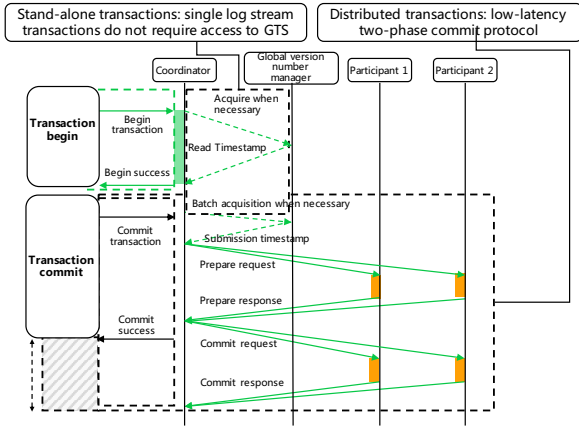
Stand-alone transactions: single log stream transactions do not require access to GTS

Distributed transactions: low-latency two-phase commit protocol

Coordinator

Global version number manager

Participant 1

Participant 2

Transaction begin

Begin transaction

Acquire when necessary

Read Timestamp

Begin success

Batch acquisition when necessary

Transaction commit

Commit transaction

Submission timestamp

Prepare request

Prepare response

Commit success

Commit request

Commit response